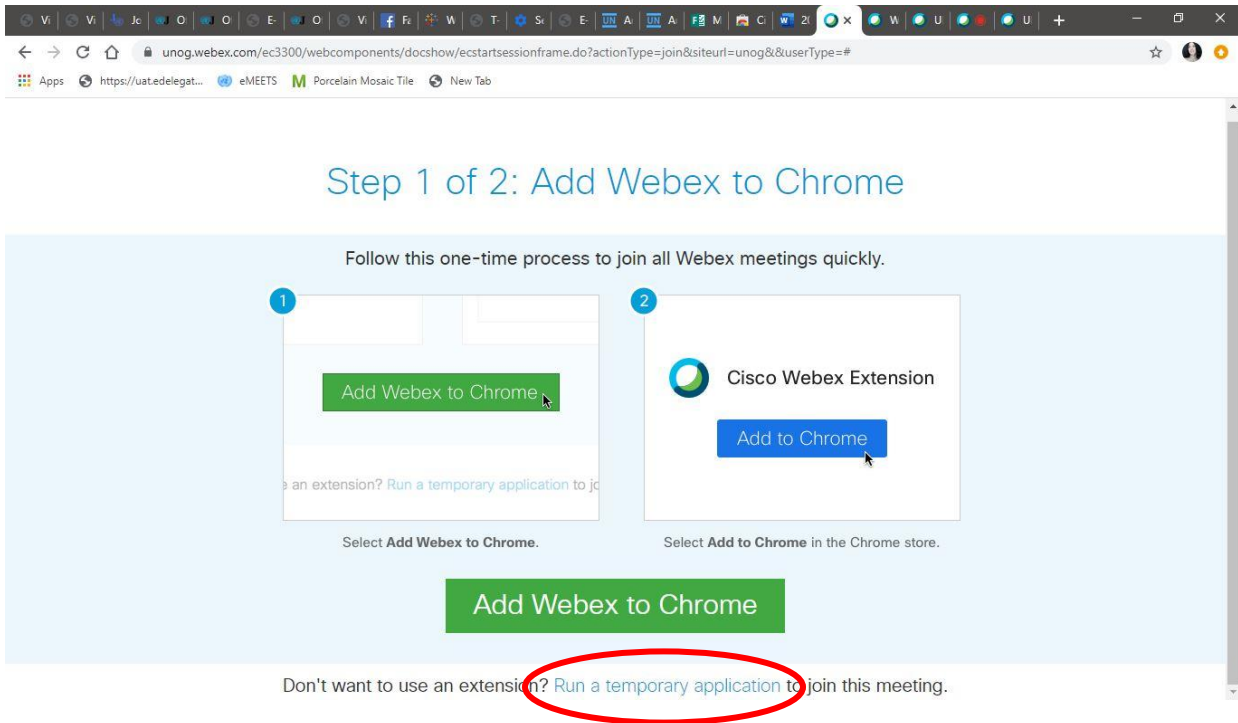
Vi | Vi | Jo | O | O | E | O | Vi | Fa | W | T | Sc | E | UN A | UN A | M | Cl | 20 | W | U | U

unog.webex.com/ec3300/webcomponents/docshow/ecstartsessionframe.do?actionType=join&siteurl=unog&&userType=#

Apps https://uat.edelegat... eMEETS Porcelain Mosaic Tile New Tab

Step 1 of 2: Add Webex to Chrome

Follow this one-time process to join all Webex meetings quickly.

1

Add Webex to Chrome

an extension? Run a temporary application to jo

Select **Add Webex to Chrome**.

2

Cisco Webex Extension

Add to Chrome

Select **Add to Chrome** in the Chrome store.

Add Webex to Chrome

Don't want to use an extension? Run a temporary application to join this meeting.